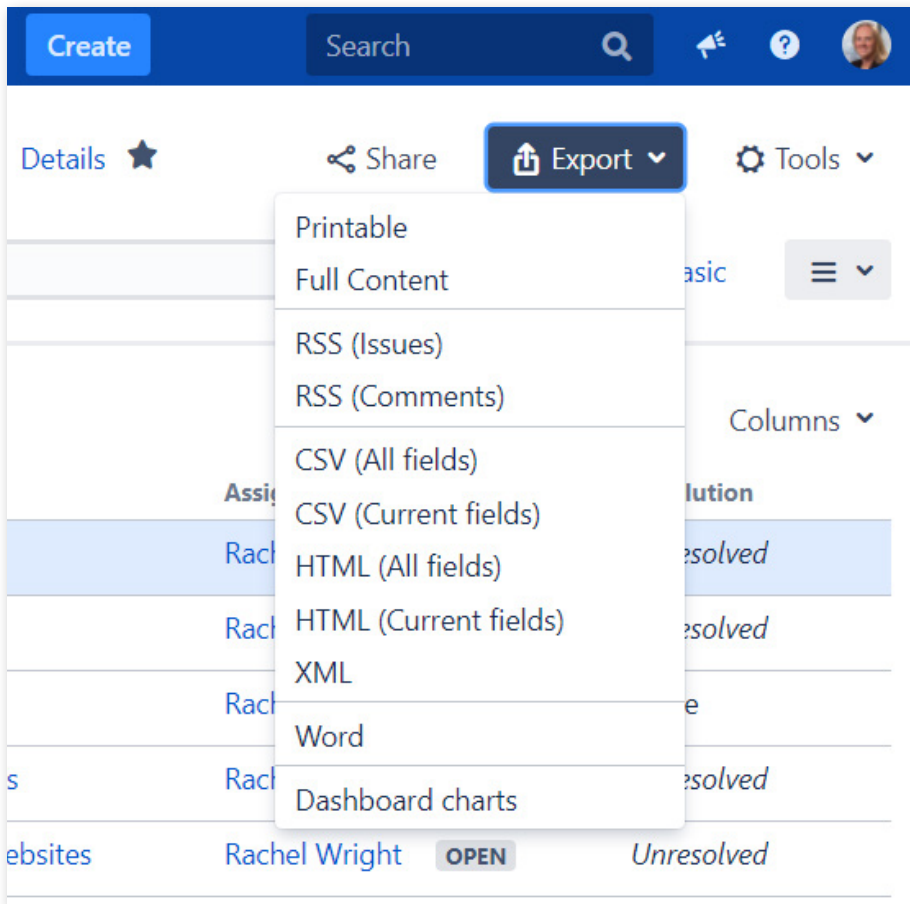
Create Search

Details Share Export Tools

Printable
Full Content

RSS (Issues)
RSS (Comments)

CSV (All fields)
CSV (Current fields)
HTML (All fields)
HTML (Current fields)
XML

Word

Dashboard charts

asic

Columns

Assi lution

Rach esolved

Rach esolved

Rach e

s Rach esolved

ebsites Rachel Wright OPEN Unresolved